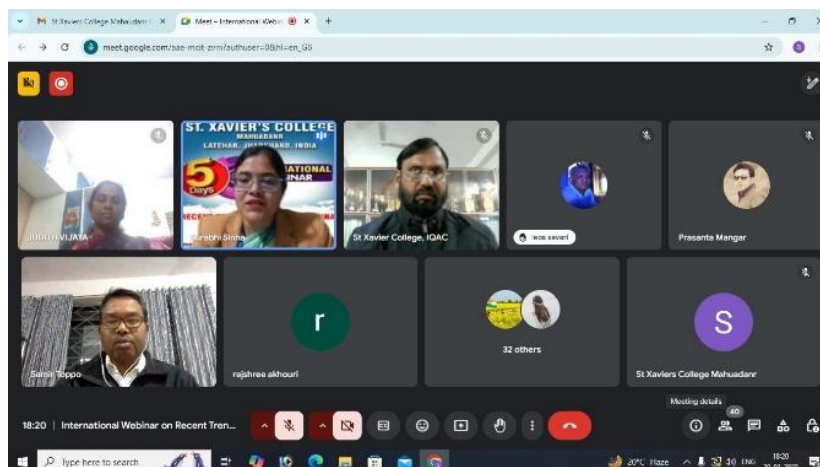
St Xaviers College Mahuadanr ×
Meet – International Webin ×
+
meet.google.com/sae-moit-zrm?authuser=0&hl=en_GB

ST. XAVIER'S COLLEGE
MAHUADANR
LATEHAR, JHARKHAND, INDIA
5 Days
INTERNATIONAL WEBINAR

JUDITH VIJAYA
Surabhi Sinha
St Xavier College, IQAC
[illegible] savant
Prasanta Mangar
Samir Toppo
r
rajshree akhouri
32 others
S
St Xaviers College Mahuadanr

18:20 | International Webinar on Recent Tren...
Meeting details
40

Type here to search
20°C Haze
ENG
18:20
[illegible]